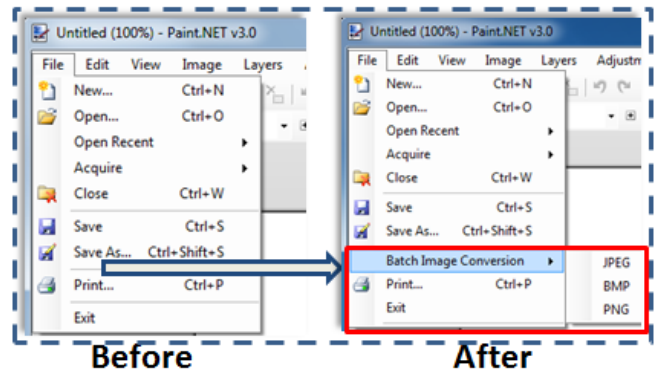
Untitled (100%) - Paint.NET v3.0

File Edit View Image Layers

New... Ctrl+N
Open... Ctrl+O
Open Recent
Acquire
Close Ctrl+W
Save Ctrl+S
Save As... Ctrl+Shift+S
Print... Ctrl+P
Exit

Before

Untitled (100%) - Paint.NET v3.0

File Edit View Image Layers Adjustm

New... Ctrl+N
Open... Ctrl+O
Open Recent
Acquire
Close Ctrl+W
Save Ctrl+S
Save As... Ctrl+Shift+S
Batch Image Conversion
Print... Ctrl+P
Exit

JPEG
BMP
PNG

After